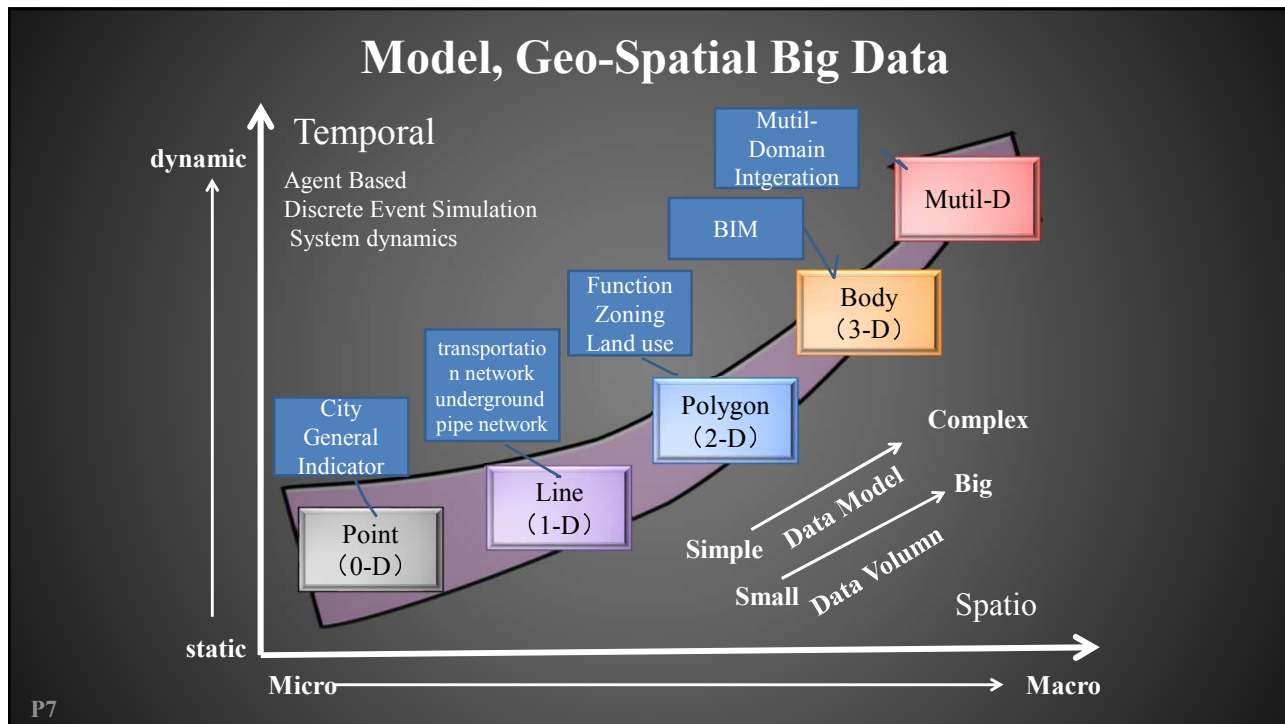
Model, Geo-Spatial Big Data

Temporal

dynamic

Agent Based
Discrete Event Simulation
System dynamics

Mutil-Domain Intgeration

Mutil-D

BIM

Body
（3-D）

Function Zoning Land use

transportation network underground pipe network

Polygon
（2-D）

City General Indicator

Line
（1-D）

Point
（0-D）

Complex

Data Model

Big

Simple

Data Volumn

Small

Spatio

static

Micro

Macro

P7